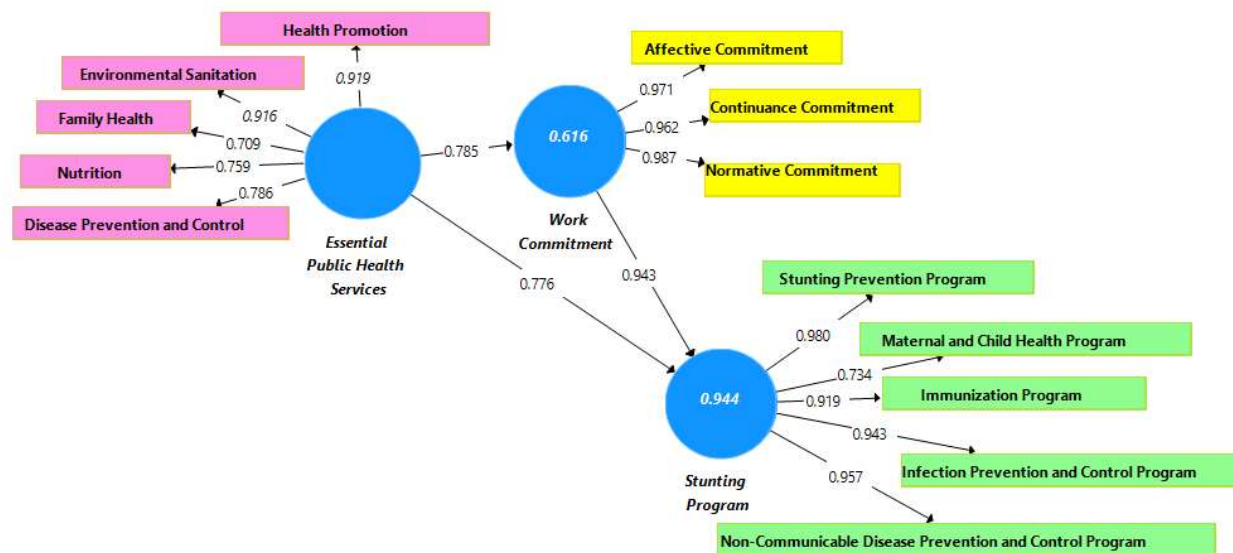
Health Promotion
0.919
Environmental Sanitation
0.916
Family Health
0.709
Nutrition
0.759
0.786
Disease Prevention and Control
Essential Public Health Services
0.785
0.616
Work Commitment
0.971
Affective Commitment
0.962
Continuance Commitment
0.987
Normative Commitment
0.943
0.776
0.944
Stunting Program
Stunting Prevention Program
0.980
Maternal and Child Health Program
0.734
0.919
Immunization Program
0.943
Infection Prevention and Control Program
0.957
Non-Communicable Disease Prevention and Control Program